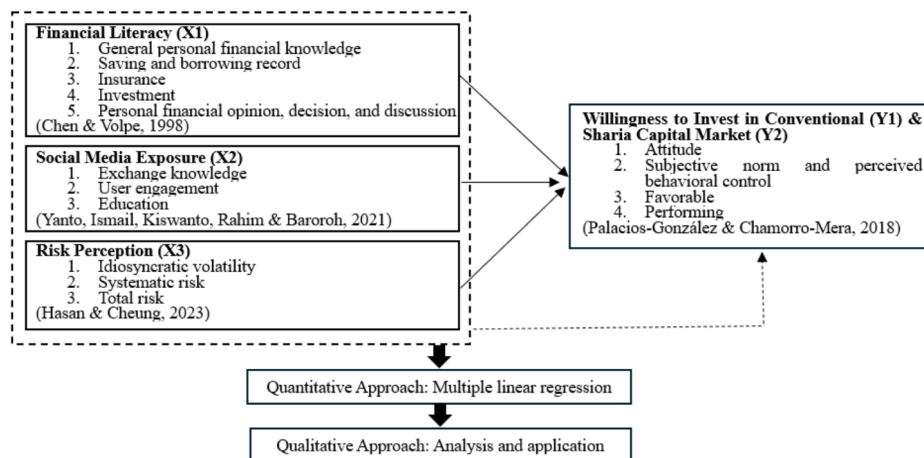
**Financial Literacy (X1)**
1. General personal financial knowledge
2. Saving and borrowing record
3. Insurance
4. Investment
5. Personal financial opinion, decision, and discussion
(Chen & Volpe, 1998)

**Social Media Exposure (X2)**
1. Exchange knowledge
2. User engagement
3. Education
(Yanto, Ismail, Kiswanto, Rahim & Baroroh, 2021)

**Risk Perception (X3)**
1. Idiosyncratic volatility
2. Systematic risk
3. Total risk
(Hasan & Cheung, 2023)

**Willingness to Invest in Conventional (Y1) & Sharia Capital Market (Y2)**
1. Attitude
2. Subjective norm and perceived behavioral control
3. Favorable
4. Performing
(Palacios-González & Chamorro-Mera, 2018)

Quantitative Approach: Multiple linear regression

Qualitative Approach: Analysis and application